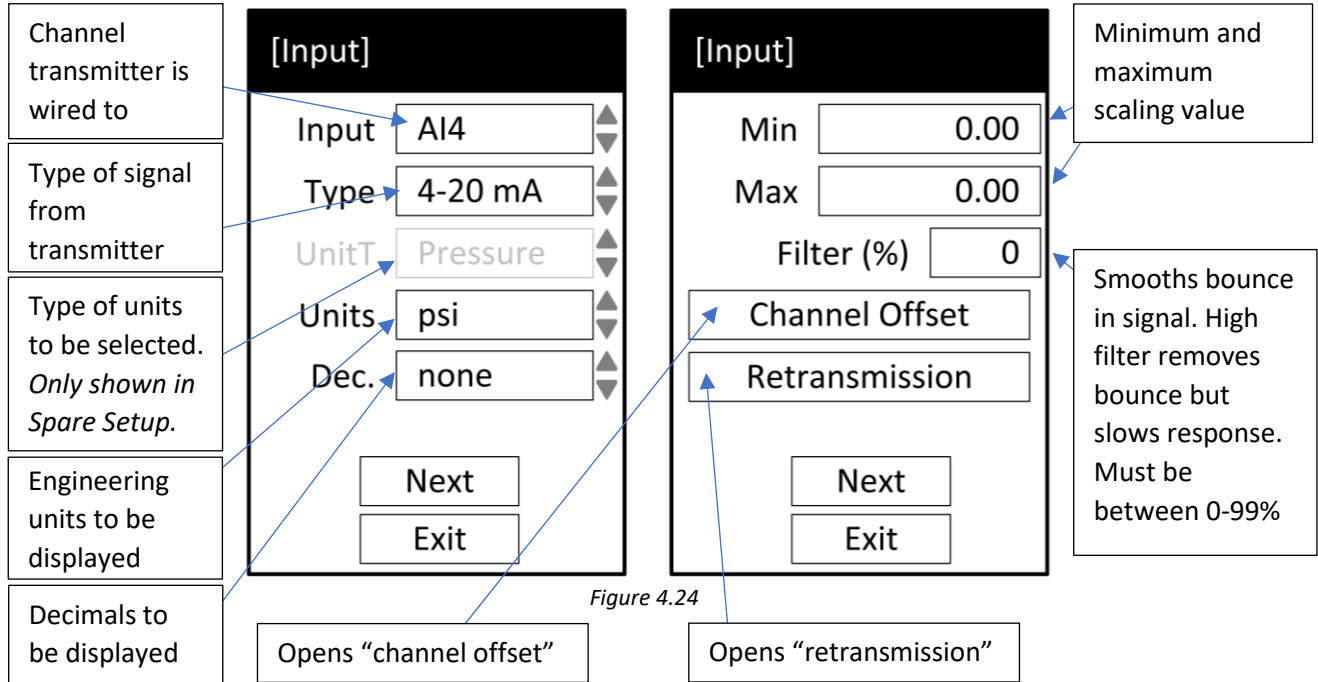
Channel transmitter is wired to

Type of signal from transmitter

Type of units to be selected. *Only shown in Spare Setup.*

Engineering units to be displayed

Decimals to be displayed

[Input]

Input AI4

Type 4-20 mA

UnitT Pressure

Units psi

Dec. none

Next

Exit

[Input]

Min 0.00

Max 0.00

Filter (%) 0

Channel Offset

Retransmission

Next

Exit

Minimum and maximum scaling value

Smooths bounce in signal. High filter removes bounce but slows response. Must be between 0-99%

*Figure 4.24*

Opens “channel offset”

Opens “retransmission”